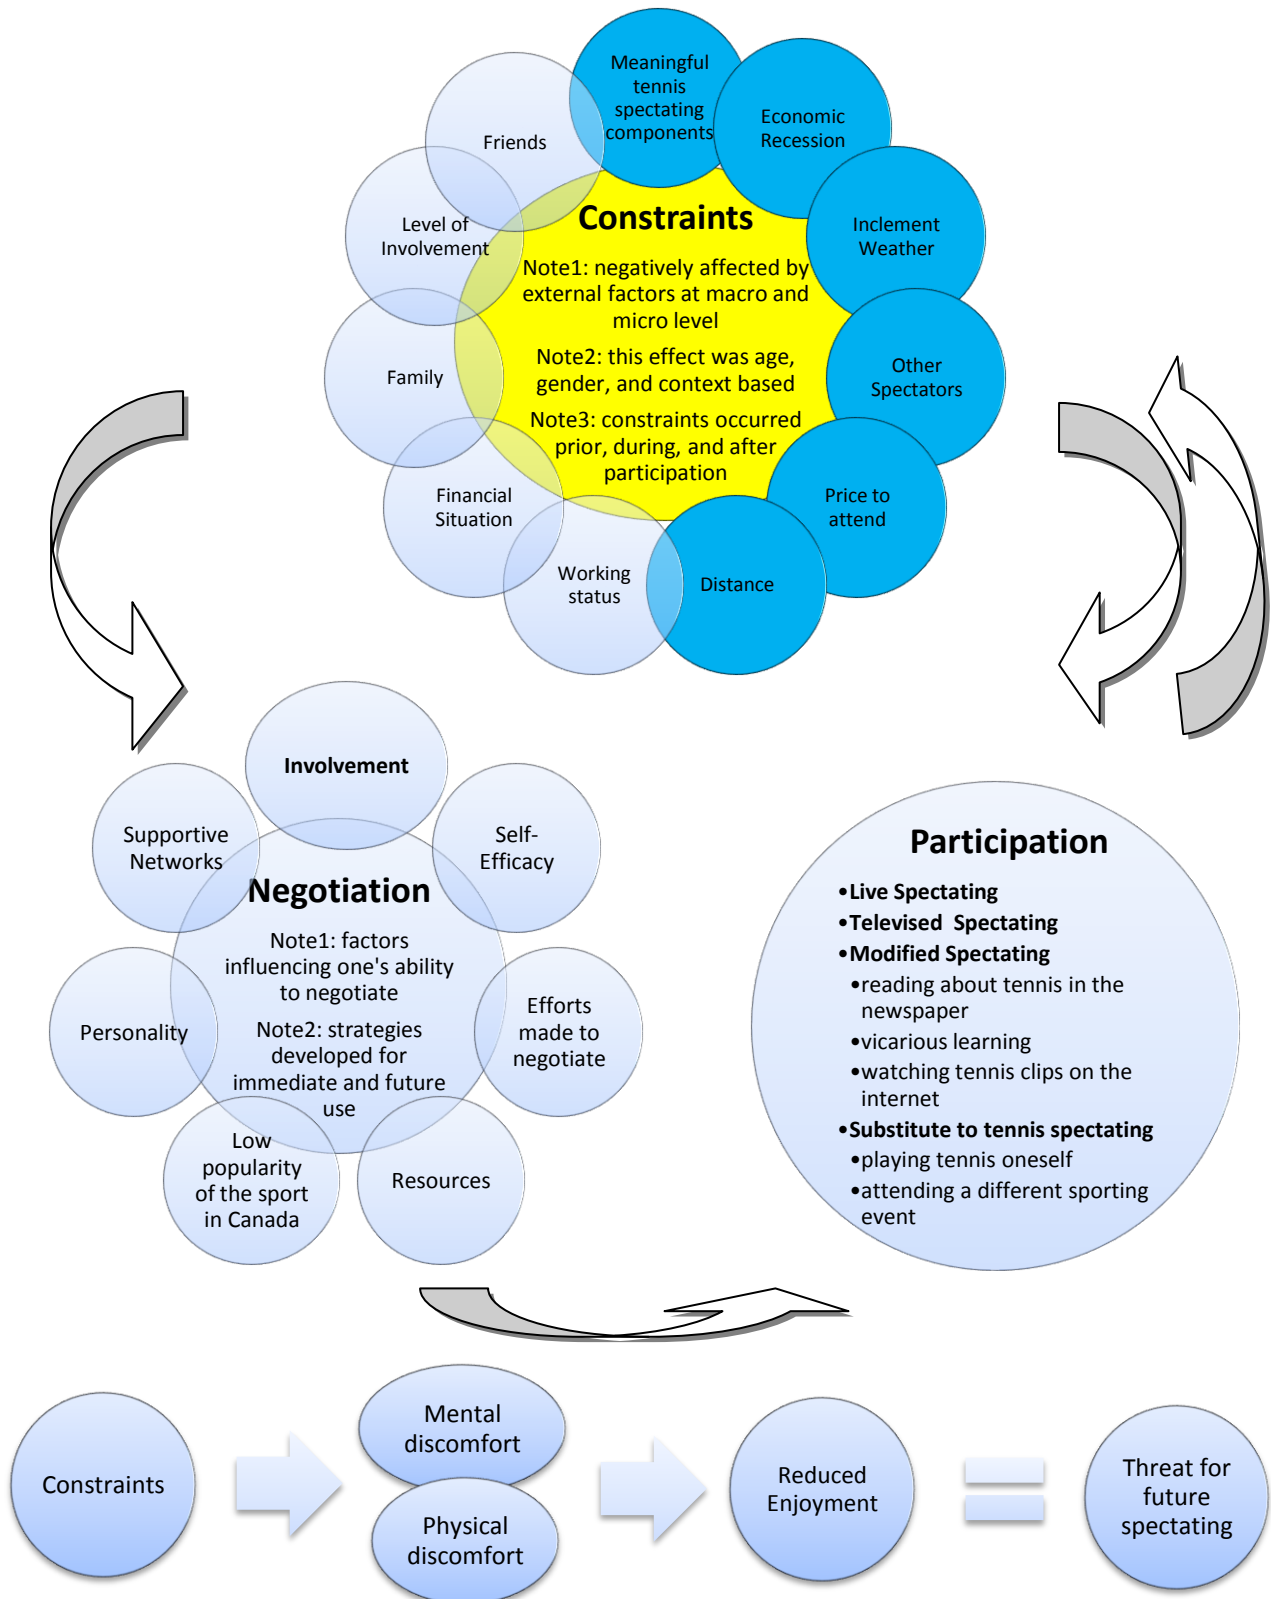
Meaningful tennis spectating components

Economic Recession

Friends

Level of Involvement

Constraints

Note1: negatively affected by external factors at macro and micro level

Note2: this effect was age, gender, and context based

Note3: constraints occurred prior, during, and after participation

Inclement Weather

Family

Other Spectators

Financial Situation

Price to attend

Working status

Distance

Involvement

Supportive Networks

Self-Efficacy

Negotiation

Note1: factors influencing one's ability to negotiate

Note2: strategies developed for immediate and future use

Personality

Efforts made to negotiate

Low popularity of the sport in Canada

Resources

Participation

•Live Spectating
•Televised Spectating
•Modified Spectating
•reading about tennis in the newspaper
•vicarious learning
•watching tennis clips on the internet
•Substitute to tennis spectating
•playing tennis oneself
•attending a different sporting event

Constraints

Mental discomfort

Physical discomfort

Reduced Enjoyment

Threat for future spectating